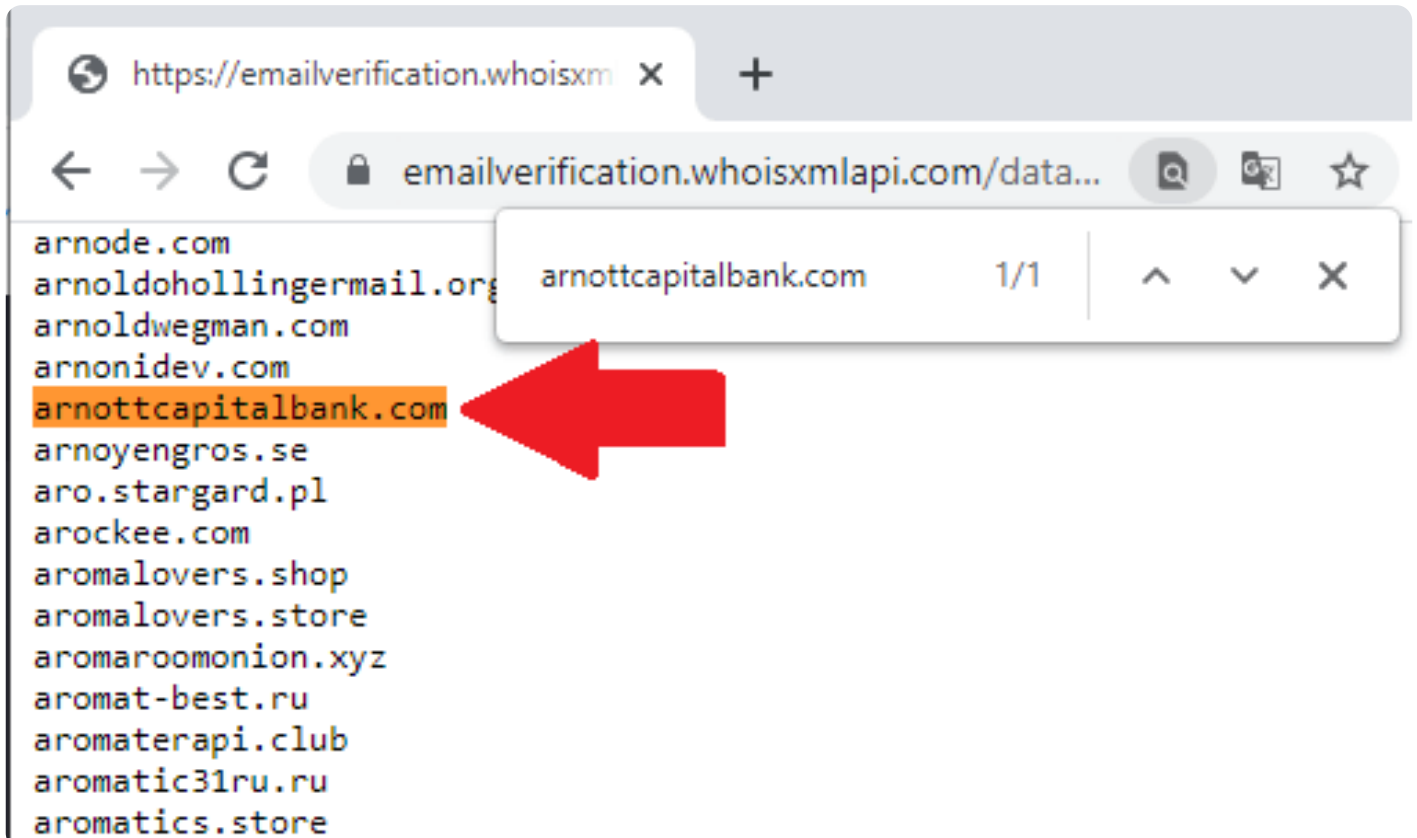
https://emailverification.whoisxm

emailverification.whoisxmlapi.com/data...

arnottcapitalbank.com 1/1

arnode.com
arnoldohollingermail.org
arnoldwegman.com
arnonidev.com
arnottcapitalbank.com
arnoyengros.se
aro.stargard.pl
arockee.com
aromalovers.shop
aromalovers.store
aromaroomonion.xyz
aromat-best.ru
aromaterapi.club
aromatic31ru.ru
aromatics.store